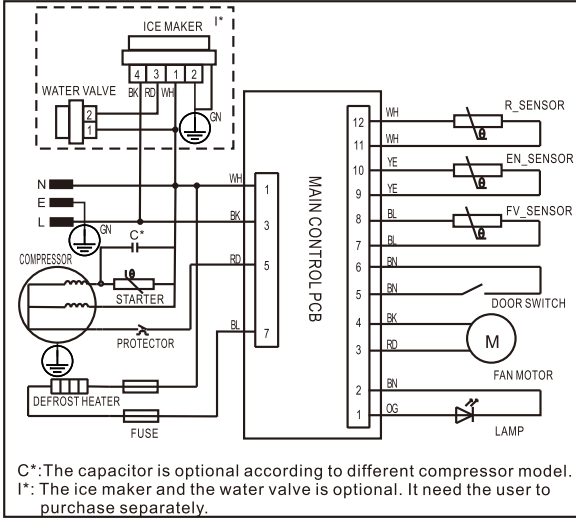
ICE MAKER I*

4 3 1 2
BK RD WH

WATER VALVE
2
1
GN

N
E
L
GN
C*
WH
BK
RD
BL

COMPRESSOR
STARTER
PROTECTOR

DEFROST HEATER
FUSE

1
3
5
7

MAIN CONTROL PCB

12 WH
11 WH
10 YE
9 YE
8 BL
7 BL
6 BN
5 BN
4 BK
3 RD
2 BN
1 OG

R_SENSOR
EN_SENSOR
FV_SENSOR
DOOR SWITCH
M
FAN MOTOR
LAMP

C*:The capacitor is optional according to different compressor model.
I*: The ice maker and the water valve is optional. It need the user to purchase separately.